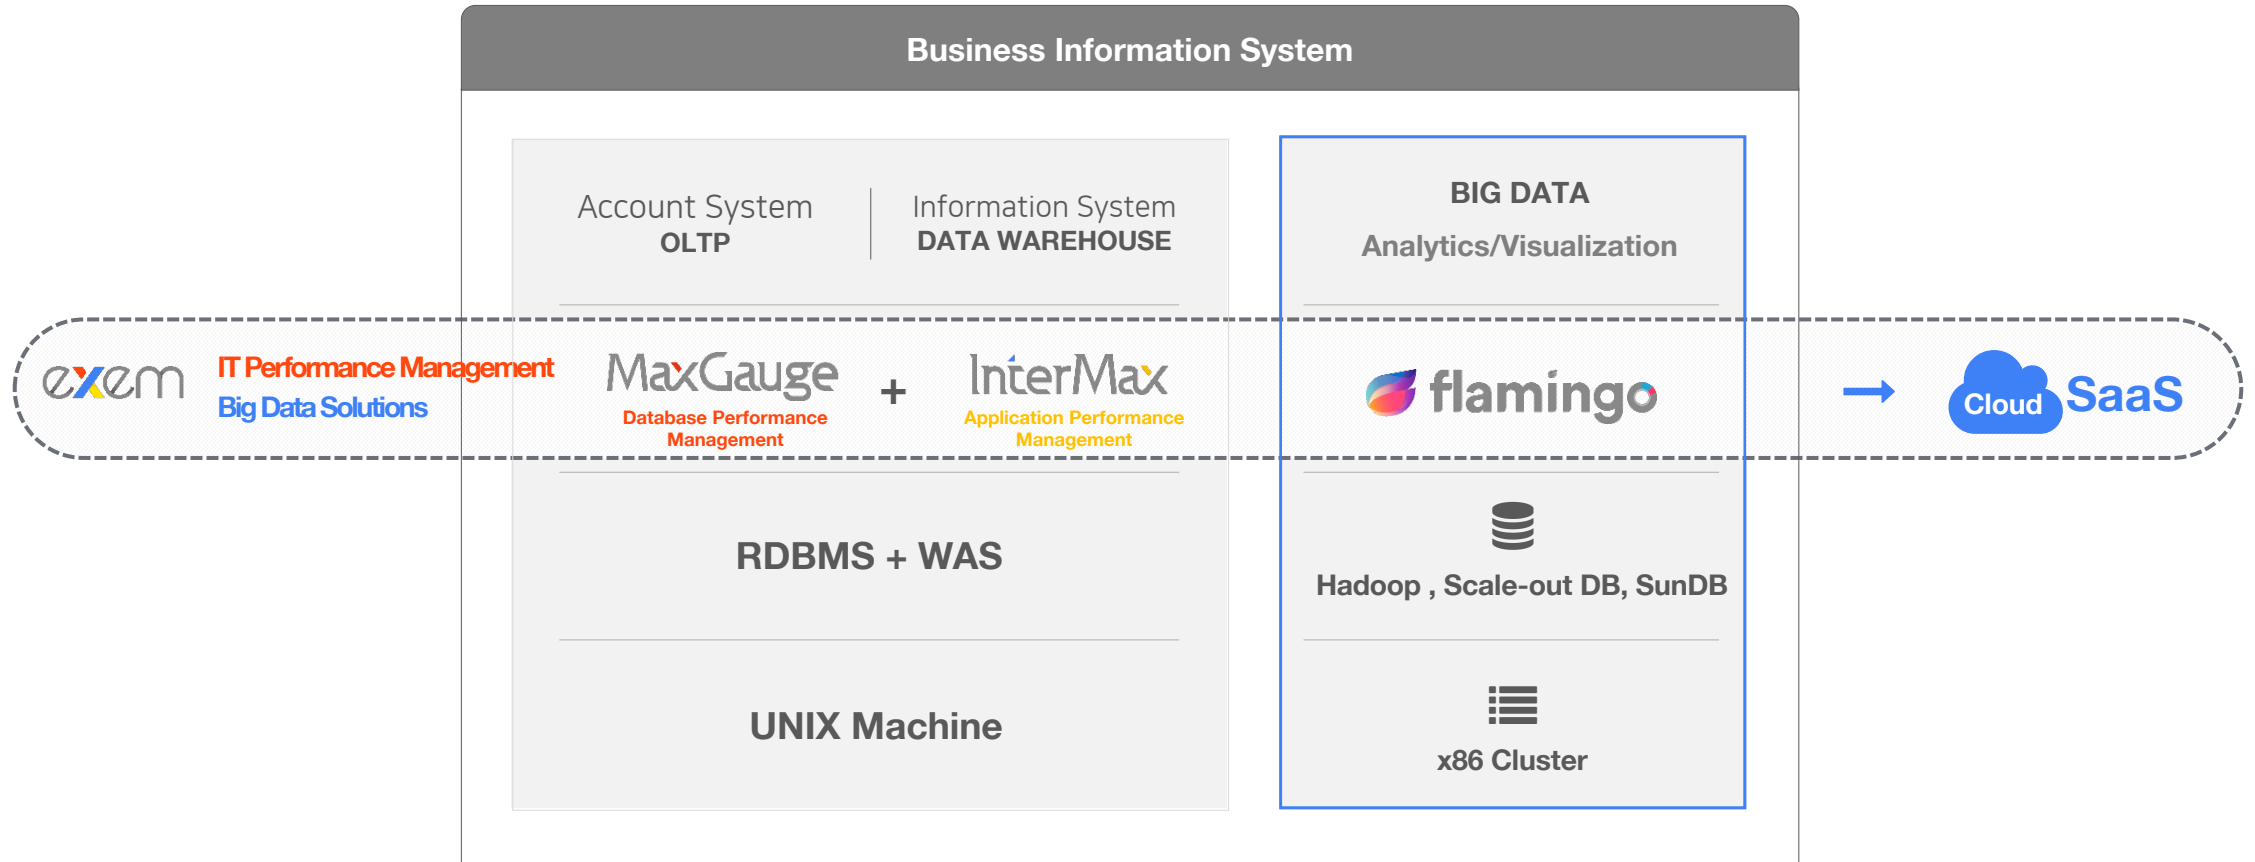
Business Information System

Account System
OLTP

Information System
DATA WAREHOUSE

BIG DATA
Analytics/Visualization

exem

IT Performance Management
Big Data Solutions

MaxGauge
Database Performance Management

+

InterMax
Application Performance Management

flamingo

Cloud SaaS

RDBMS + WAS

Hadoop , Scale-out DB, SunDB

UNIX Machine

x86 Cluster